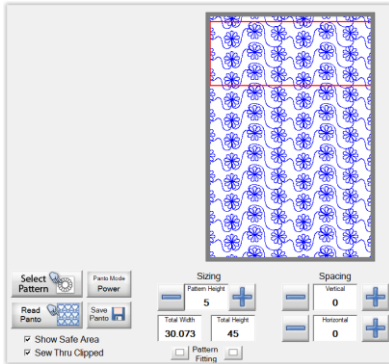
Select Pattern

Panto Mode Power

Read Panto

Save Panto

Show Safe Area

Sew Thru Clipped

Sizing

Pattern Height

5

Total Width

30.073

Total Height

45

Pattern Fitting

Spacing

Vertical

0

Horizontal

0